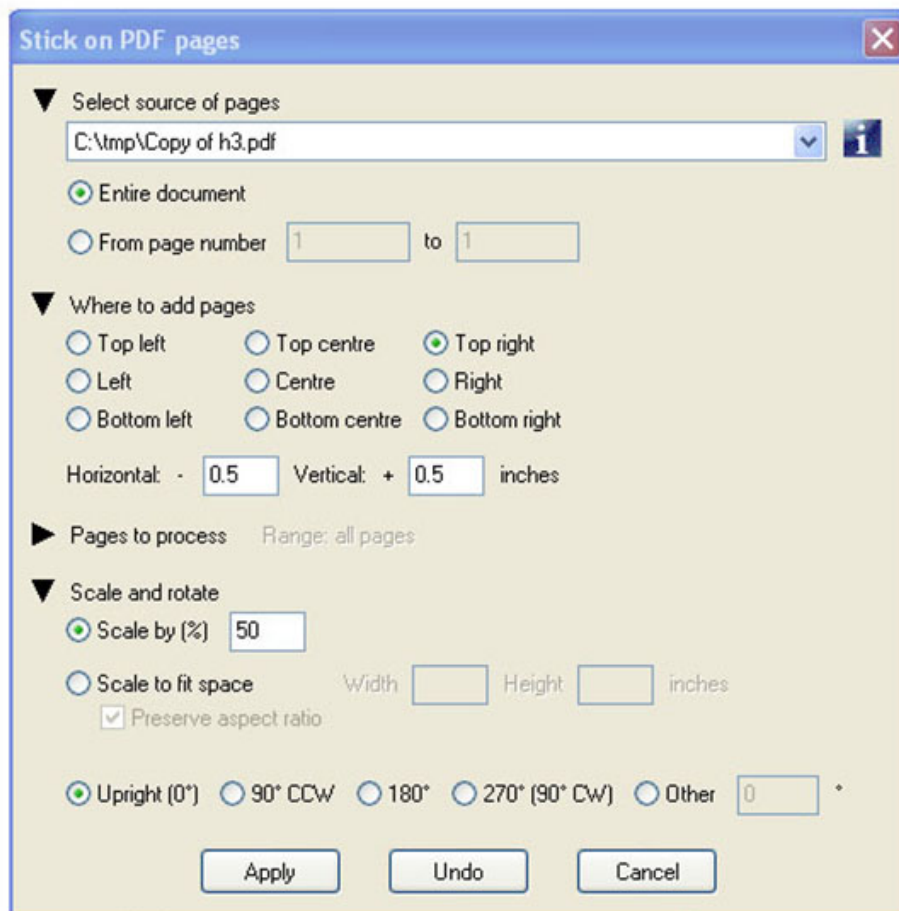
Stick on PDF pages

Select source of pages

C:\tmp\Copy of h3.pdf

Entire document

From page number 1 to 1

Where to add pages

Top left Top centre Top right

Left Centre Right

Bottom left Bottom centre Bottom right

Horizontal: - 0.5 Vertical: + 0.5 inches

Pages to process Range: all pages

Scale and rotate

Scale by (%) 50

Scale to fit space Width Height inches

Preserve aspect ratio

Upright (0°) 90° CCW 180° 270° (90° CW) Other 0 °

Apply Undo Cancel